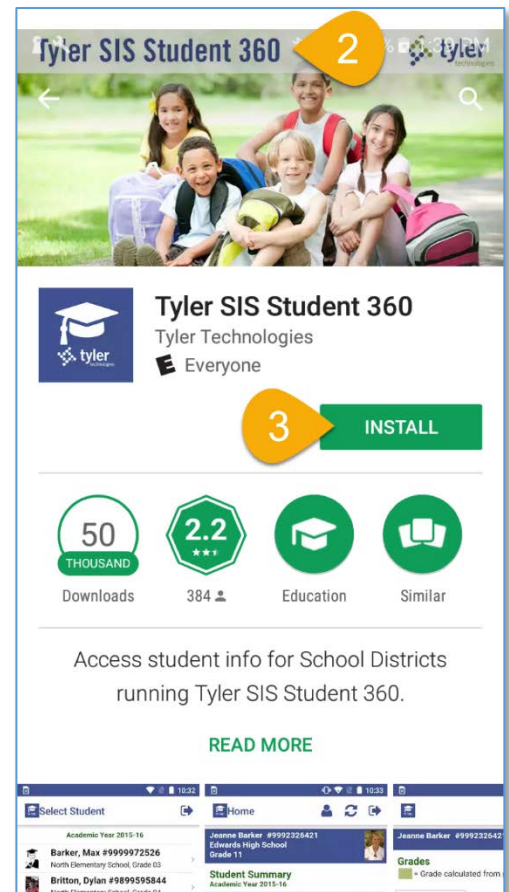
Tyler SIS Student 360

2

tyler technologies

Tyler SIS Student 360

Tyler Technologies

E Everyone

3

INSTALL

50 THOUSAND

Downloads

2.2

384

Education

Similar

Access student info for School Districts running Tyler SIS Student 360.

READ MORE

10:32

Select Student

Academic Year 2015-16

Barker, Max #9999972526

North Elementary School, Grade 03

Britton, Dylan #9899595844

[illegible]

10:33

Home

Jeanne Barker #9992326421

Edwards High School

Grade 11

Student Summary

Academic Year 2015-16

Jeanne Barker #999232642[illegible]

Grades

= Grade calculated from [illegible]